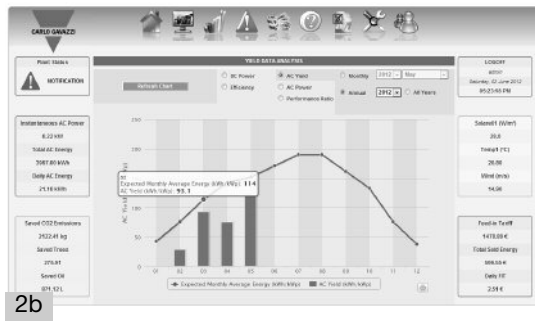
CARLO GAVAZZI

Plant Status

NOTIFICATION

YIELD DATA ANALYSIS

Refresh Chart

DC Power

Efficiency

AC Yield

AC Power

Performance Ratio

Monthly

2012

May

Annual

2012

All Years

LOGOFF

admin

Saturday, 02 June 2012

05:23:45 PM

Instantaneous AC Power

0.22 kW

Total AC Energy

3067.80 kWh

Daily AC Energy

21.16 kWh

Saved CO2 Emissions

2122.41 kg

Saved Trees

270.81

Saved Oil

871.12 L

Solarcell (W/m²)

20.8

Temp1 (°C)

20.88

Wind (m/s)

14.98

Feed-in Tariff

1478.69 €

Total Sold Energy

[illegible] €

Daily FIT

2.59 €

200

150

100

50

0

AC Yield (kWh/kWp)

01 02 03 04 05 06 07 08 09 10 11 12

05

Expected Monthly Average Energy (kWh/kWp): 114

AC Yield (kWh/kWp): 93.1

Expected Monthly Average Energy (kWh/kWp)

AC Yield (kWh/kWp)

2b